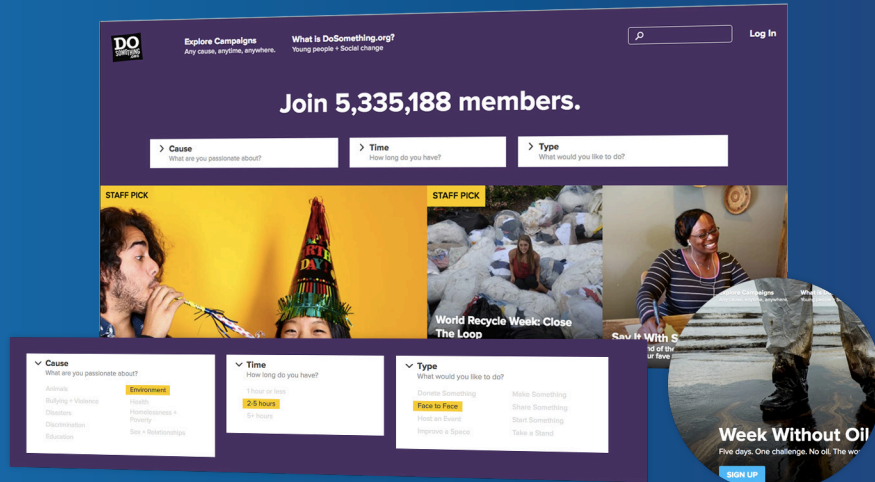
DO SOMETHING.ORG

Explore Campaigns
Any cause, anytime, anywhere.

What is DoSomething.org?
Young people + Social change

Log In

Join 5,335,188 members.

Cause
What are you passionate about?

Time
How long do you have?

Type
What would you like to do?

STAFF PICK

STAFF PICK

World Recycle Week: Close The Loop

Say It With S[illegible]
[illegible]d of the
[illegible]ur fee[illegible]

Cause
What are you passionate about?
Animals
Bullying + Violence
Disasters
Discrimination
Education
Environment
Health
Homelessness + Poverty
Sex + Relationships

Time
How long do you have?
1 hour or less
2-5 hours
5+ hours

Type
What would you like to do?
Donate Something
Face to Face
Host an Event
Improve a Space
Make Something
Share Something
Start Something
Take a Stand

Explore Campaigns
Any cause, anytime, anywhere.

What is
Young pe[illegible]

Week Without Oil
Five days. One challenge. No oil. The wo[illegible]

SIGN UP